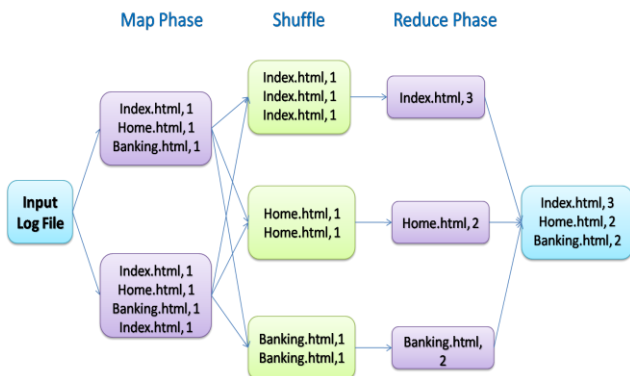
Map Phase

Shuffle

Reduce Phase

Input Log File

Index.html, 1
Home.html, 1
Banking.html, 1

Index.html, 1
Home.html, 1
Banking.html, 1
Index.html, 1

Index.html, 1
Index.html, 1
Index.html, 1

Home.html, 1
Home.html, 1

Banking.html,1
Banking.html,1

Index.html, 3

Home.html, 2

Banking.html, 2

Index.html, 3
Home.html, 2
Banking.html, 2